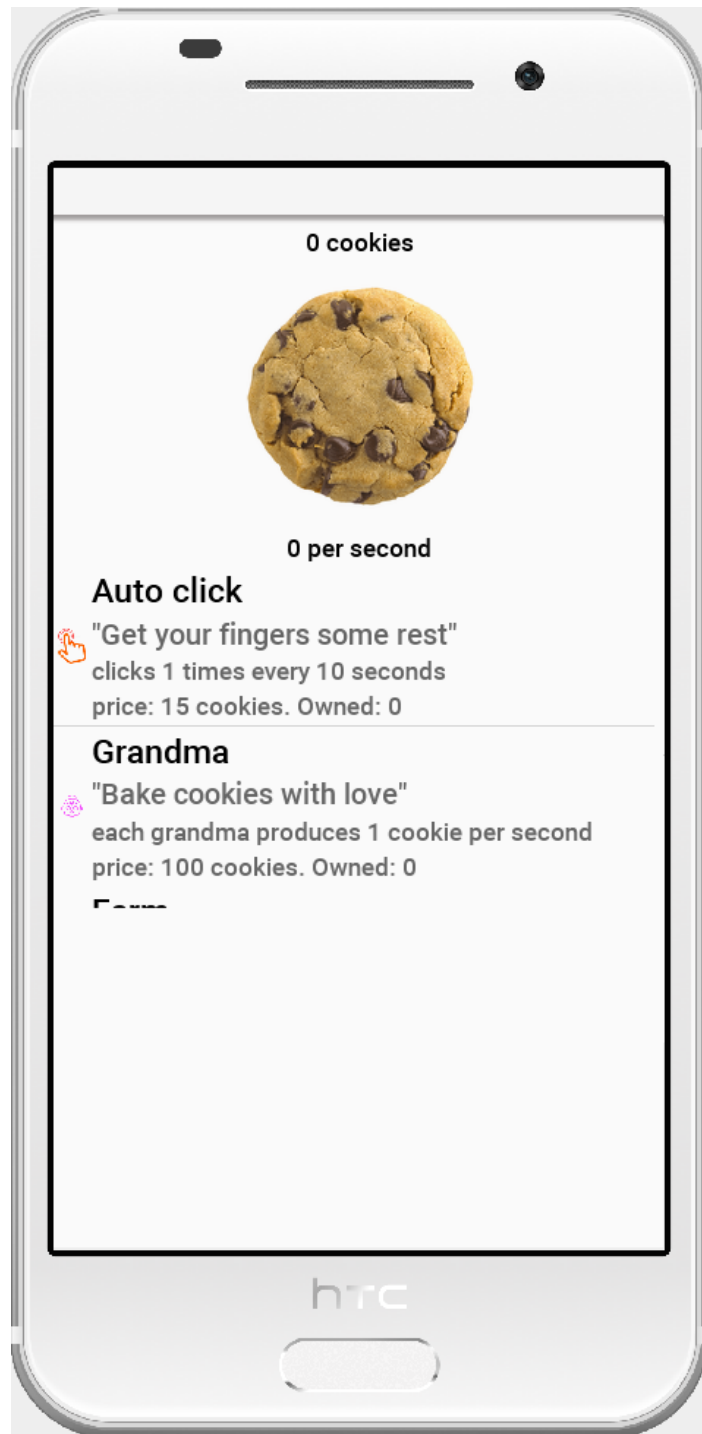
0 cookies

0 per second

Auto click

"Get your fingers some rest"

clicks 1 times every 10 seconds

price: 15 cookies. Owned: 0

Grandma

"Bake cookies with love"

each grandma produces 1 cookie per second

price: 100 cookies. Owned: 0

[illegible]

htc